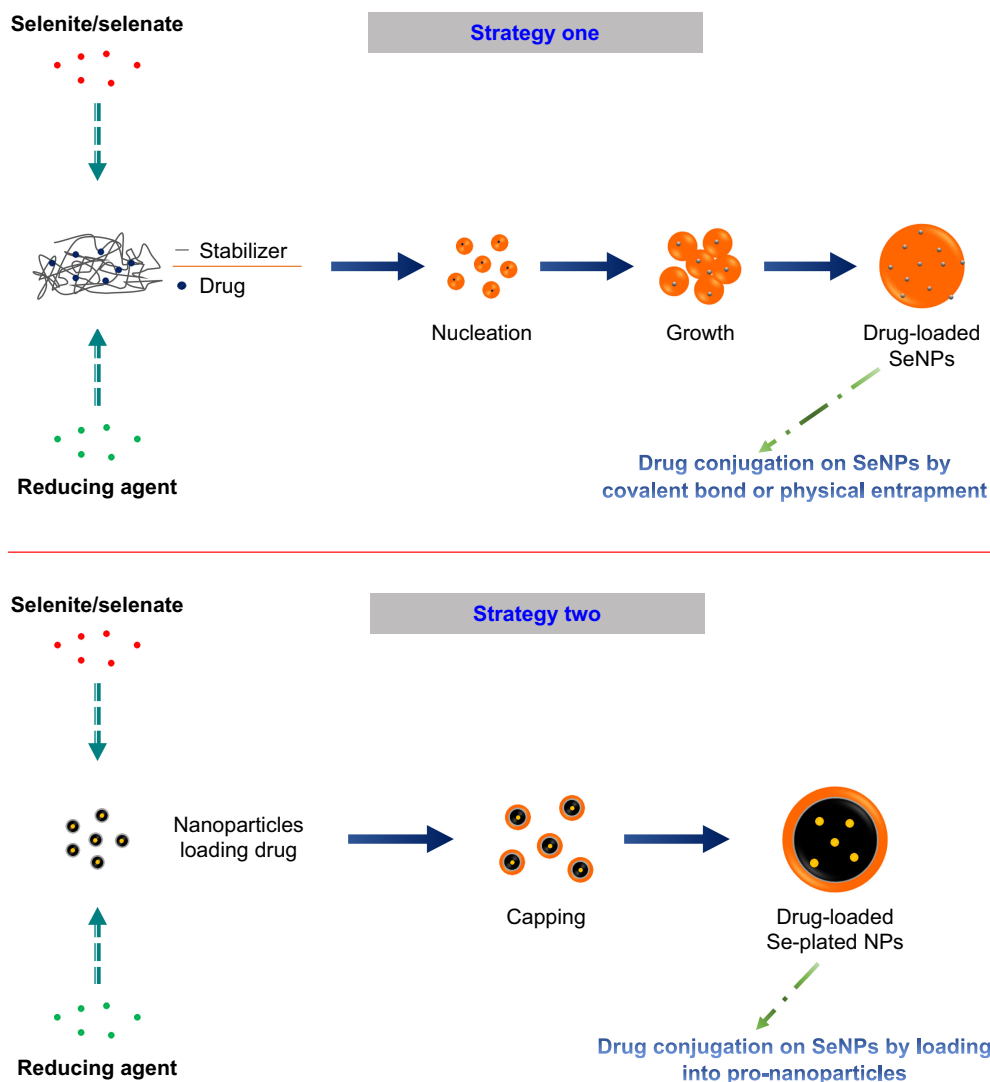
Selenite/selenate

Strategy one

Stabilizer

Drug

Nucleation

Growth

Drug-loaded SeNPs

Drug conjugation on SeNPs by covalent bond or physical entrapment

Reducing agent

Selenite/selenate

Strategy two

Nanoparticles loading drug

Capping

Drug-loaded Se-plated NPs

Drug conjugation on SeNPs by loading into pro-nanoparticles

Reducing agent